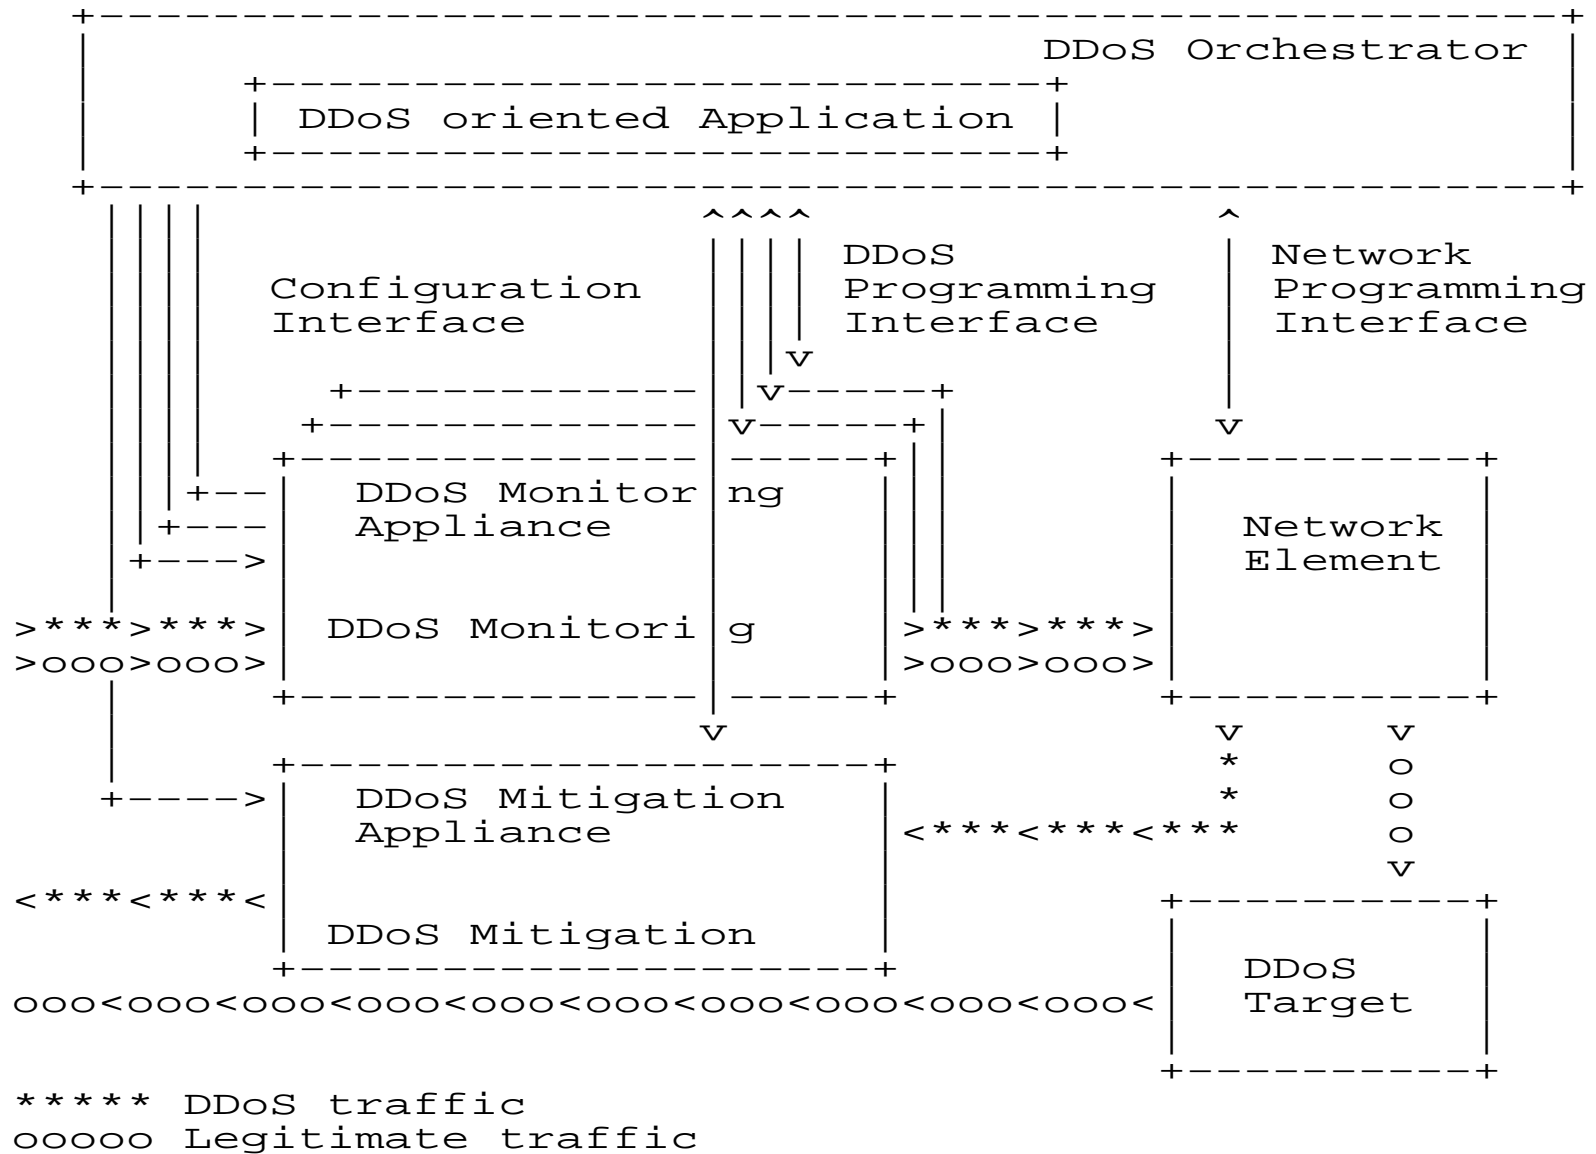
DDoS Orchestrator

DDoS oriented Application

^^^^ ^

DDoS Programming Interface

Configuration Interface

Network Programming Interface

v v v v

DDoS Monitoring Appliance

Network Element

>***>***>

DDoS Monitoring

>***>***>

>ooo>ooo>

>ooo>ooo>

v v v

* o

DDoS Mitigation Appliance

* o

<***<***<***

o

v

<***<***<

DDoS Mitigation

DDoS Target

ooo<ooo<ooo<ooo<ooo<ooo<ooo<ooo<ooo<ooo<

***** DDoS traffic
ooooo Legitimate traffic